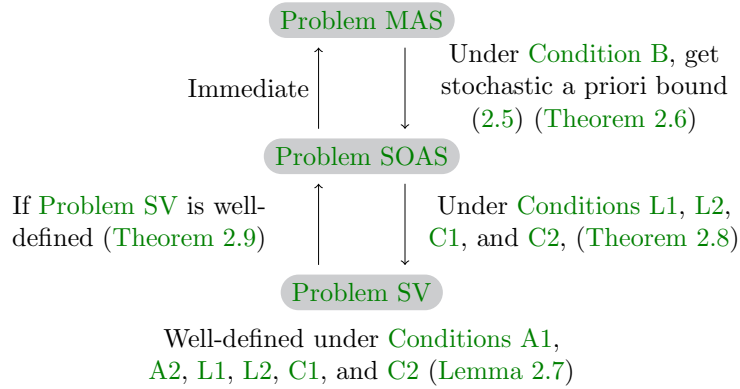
Problem MAS

Immediate

Under Condition B, get stochastic a priori bound (2.5) (Theorem 2.6)

Problem SOAS

If Problem SV is well-defined (Theorem 2.9)

Under Conditions L1, L2, C1, and C2, (Theorem 2.8)

Problem SV

Well-defined under Conditions A1, A2, L1, L2, C1, and C2 (Lemma 2.7)